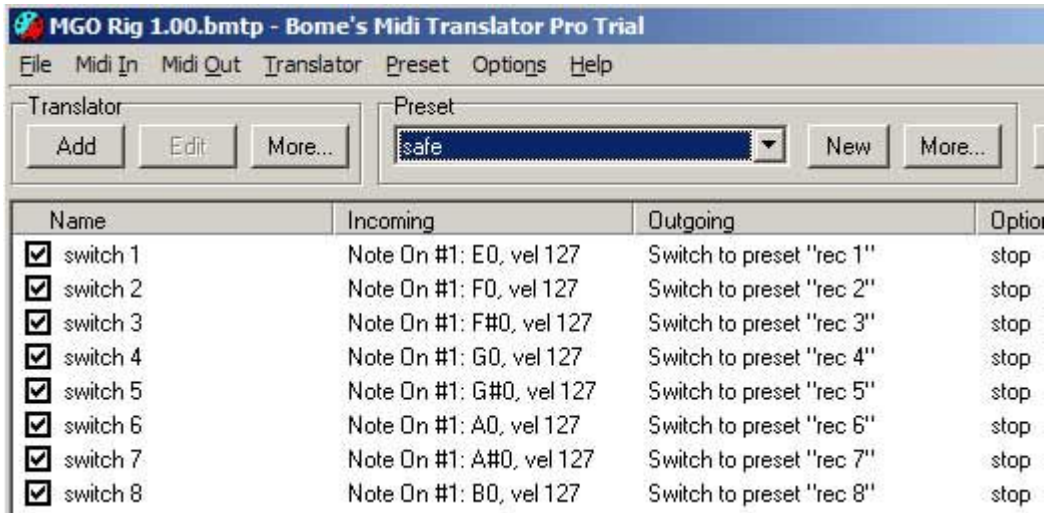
MGO Rig 1.00.bmtp - Bome's Midi Translator Pro Trial

File Midi In Midi Out Translator Preset Options Help

Translator
Add Edit More...

Preset
safe
New More...

| Name | Incoming | Outgoing | Optior |
|---|---|---|---|
| switch 1 | Note On #1: E0, vel 127 | Switch to preset "rec 1" | stop |
| switch 2 | Note On #1: F0, vel 127 | Switch to preset "rec 2" | stop |
| switch 3 | Note On #1: F#0, vel 127 | Switch to preset "rec 3" | stop |
| switch 4 | Note On #1: G0, vel 127 | Switch to preset "rec 4" | stop |
| switch 5 | Note On #1: G#0, vel 127 | Switch to preset "rec 5" | stop |
| switch 6 | Note On #1: A0, vel 127 | Switch to preset "rec 6" | stop |
| switch 7 | Note On #1: A#0, vel 127 | Switch to preset "rec 7" | stop |
| switch 8 | Note On #1: B0, vel 127 | Switch to preset "rec 8" | stop |